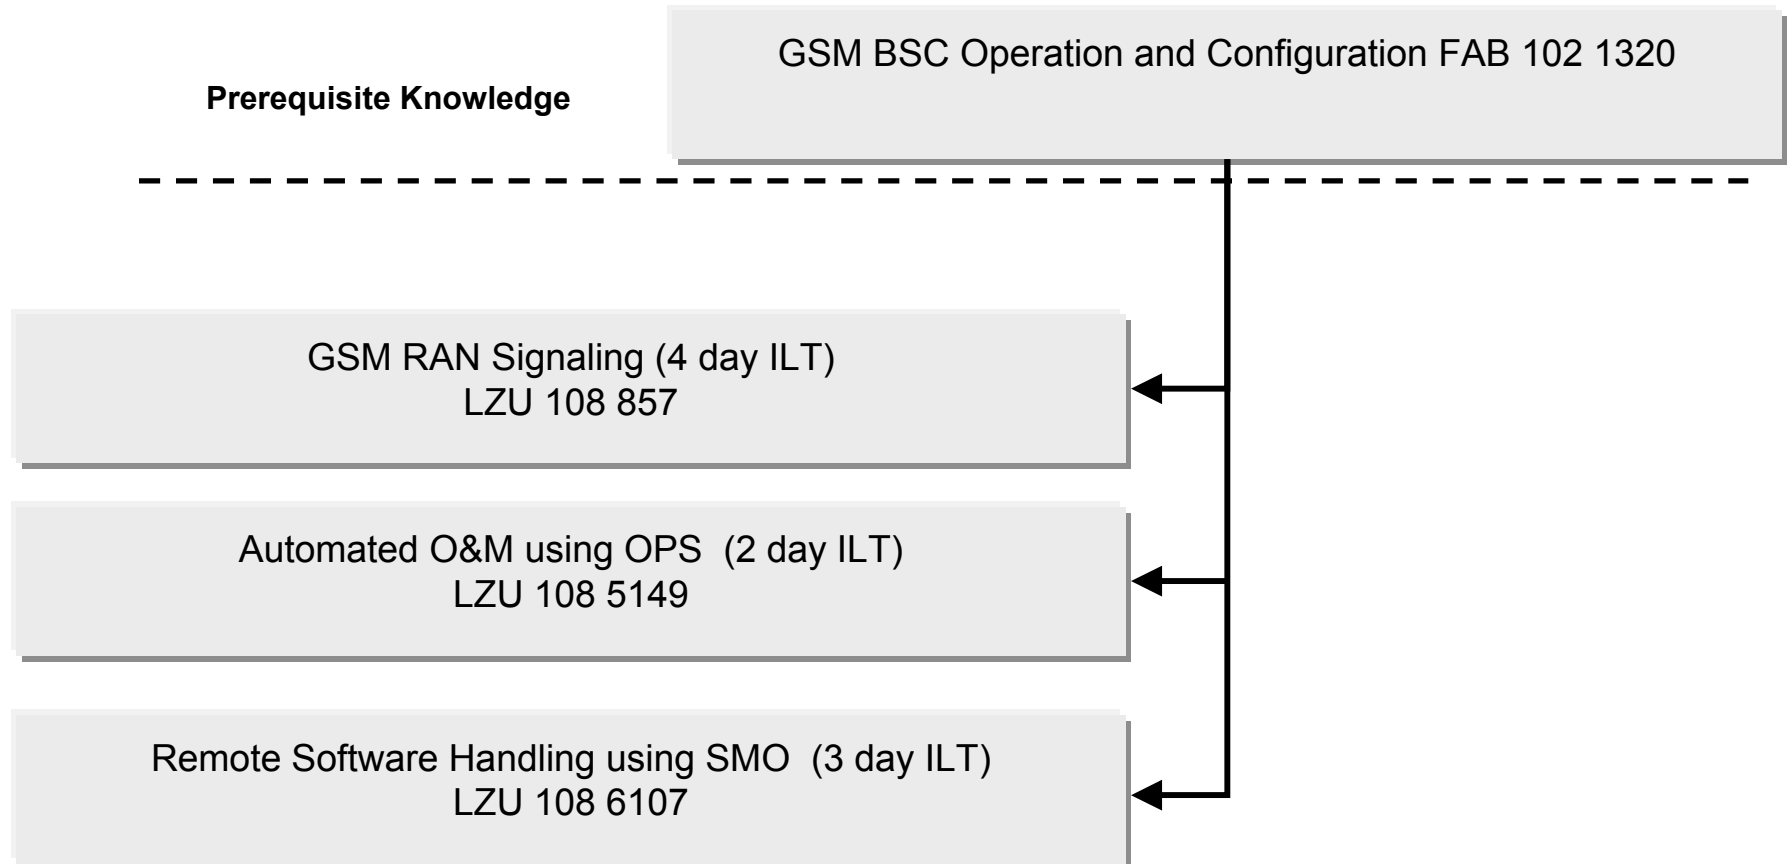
Prerequisite Knowledge

GSM BSC Operation and Configuration FAB 102 1320

GSM RAN Signaling (4 day ILT)
LZU 108 857

Automated O&M using OPS (2 day ILT)
LZU 108 5149

Remote Software Handling using SMO (3 day ILT)
LZU 108 6107